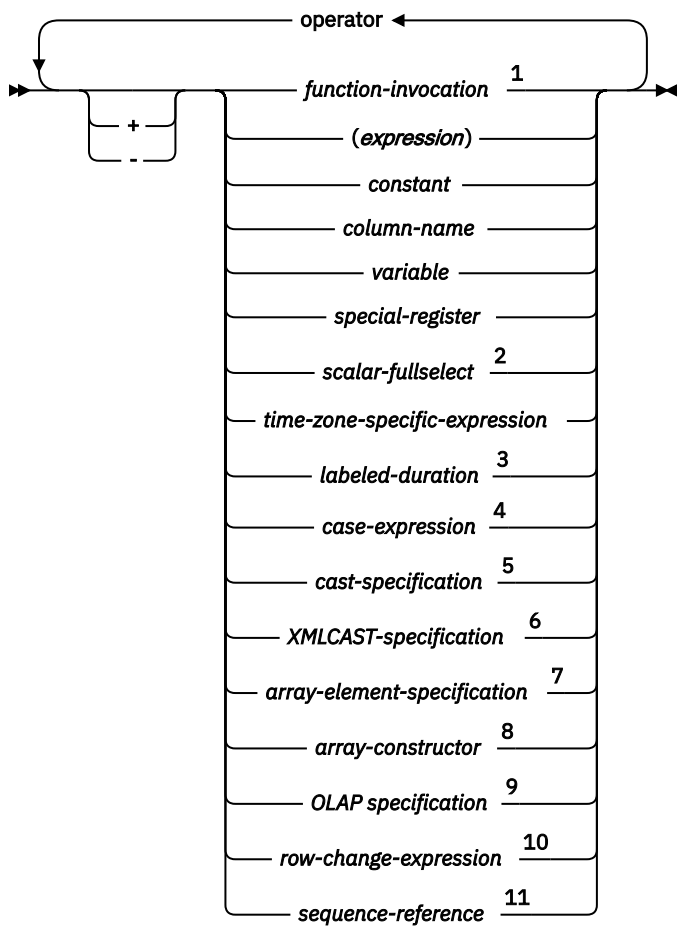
operator

+
-

function-invocation 1
(expression)
constant
column-name
variable
special-register
scalar-fullselect 2
time-zone-specific-expression
labeled-duration 3
case-expression 4
cast-specification 5
XMLCAST-specification 6
array-element-specification 7
array-constructor 8
OLAP specification 9
row-change-expression 10
sequence-reference 11